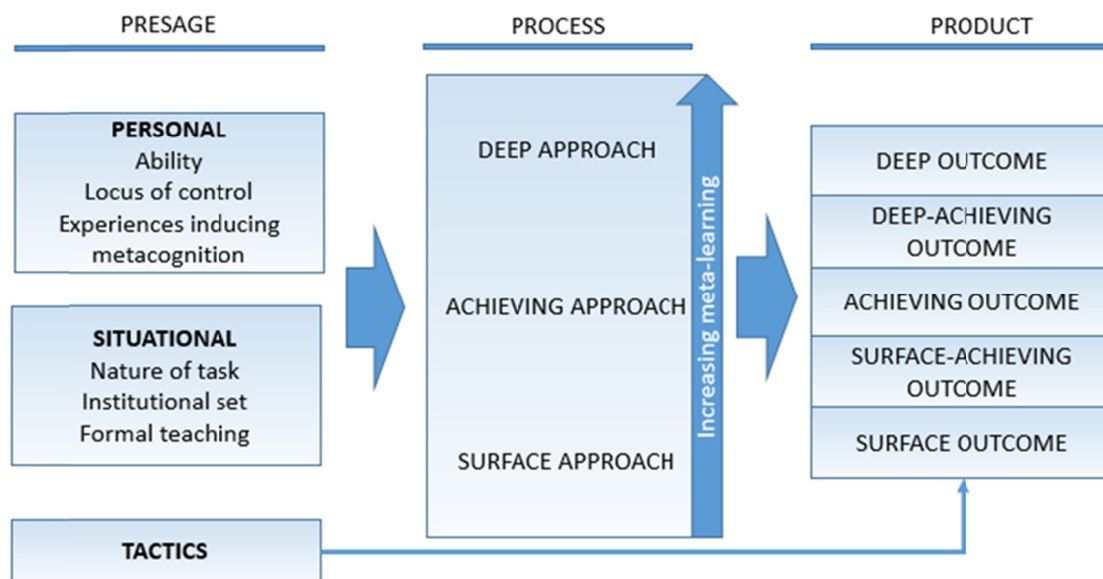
PRESAGE

PROCESS

PRODUCT

PERSONAL
Ability
Locus of control
Experiences inducing metacognition

SITUATIONAL
Nature of task
Institutional set
Formal teaching

TACTICS

DEEP APPROACH

ACHIEVING APPROACH

SURFACE APPROACH

Increasing meta-learning

DEEP OUTCOME

DEEP-ACHIEVING OUTCOME

ACHIEVING OUTCOME

SURFACE-ACHIEVING OUTCOME

SURFACE OUTCOME